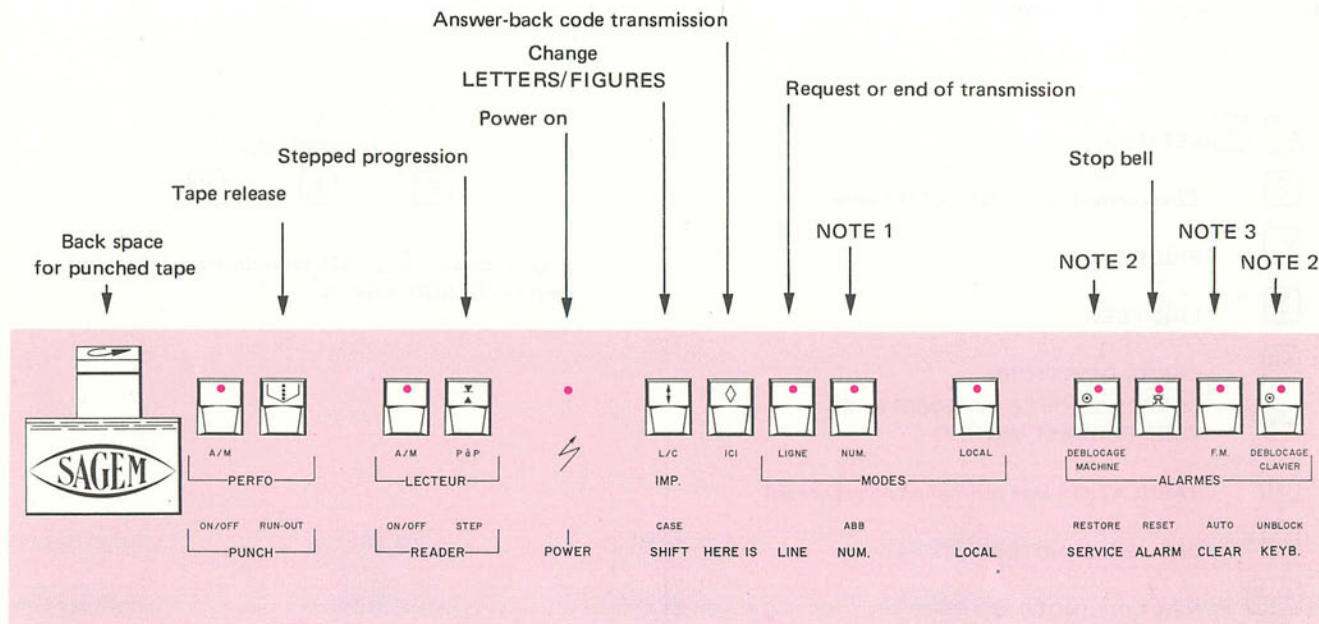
Answer-back code transmission

Change
LETTERS/FIGURES

Request or end of transmission

Power on

Stepped progression

Stop bell

Tape release

NOTE 1

NOTE 3

Back space
for punched tape

NOTE 2

NOTE 2

SAGEM

A/M
PERFO

A/M P à P
LECTEUR

L/C ICI LIGNE NUM. LOCAL
IMP. MODES

DEBLOCAGE MACHINE F.M. DEBLOCAGE CLAVIER
ALARMES

ON/OFF RUN-OUT
PUNCH

ON/OFF STEP
READER

POWER

CASE
SHIFT HERE IS LINE ABB NUM. LOCAL

RESTORE SERVICE RESET ALARM AUTO CLEAR UNBLOCK KEYB.